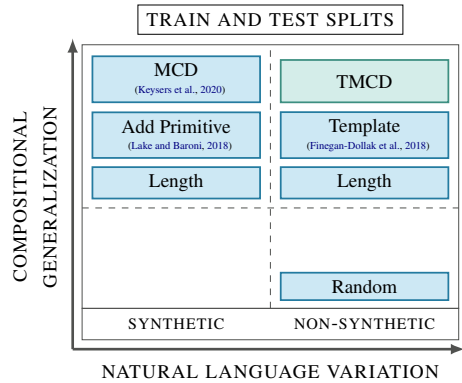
TRAIN AND TEST SPLITS

COMPOSITIONAL GENERALIZATION

MCD
(Keysers et al., 2020)

Add Primitive
(Lake and Baroni, 2018)

Length

TMCD

Template
(Finegan-Dollak et al., 2018)

Length

Random

SYNTHETIC

NON-SYNTHETIC

NATURAL LANGUAGE VARIATION